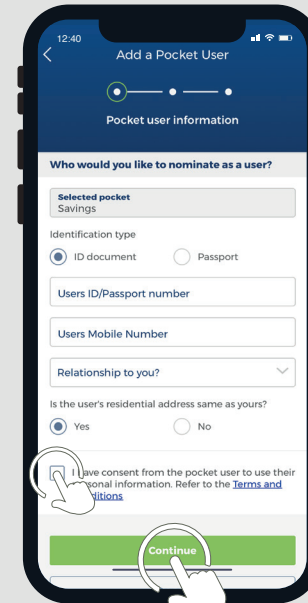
12:40

Add a Pocket User

Pocket user information

Who would you like to nominate as a user?

Selected pocket
Savings

Identification type

ID document

Passport

Users ID/Passport number

Users Mobile Number

Relationship to you?

Is the user's residential address same as yours?

Yes

No

I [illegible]ave consent from the pocket user to use their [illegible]sonal information. Refer to the Terms and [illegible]ditions

Continue